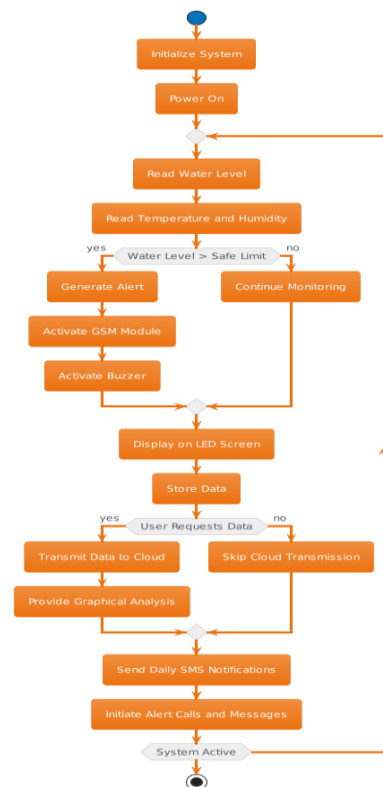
Initialize System

Power On

Read Water Level

Read Temperature and Humidity

yes

Water Level > Safe Limit

no

Generate Alert

Continue Monitoring

Activate GSM Module

Activate Buzzer

Display on LED Screen

Store Data

yes

User Requests Data

no

Transmit Data to Cloud

Skip Cloud Transmission

Provide Graphical Analysis

Send Daily SMS Notifications

Initiate Alert Calls and Messages

System Active